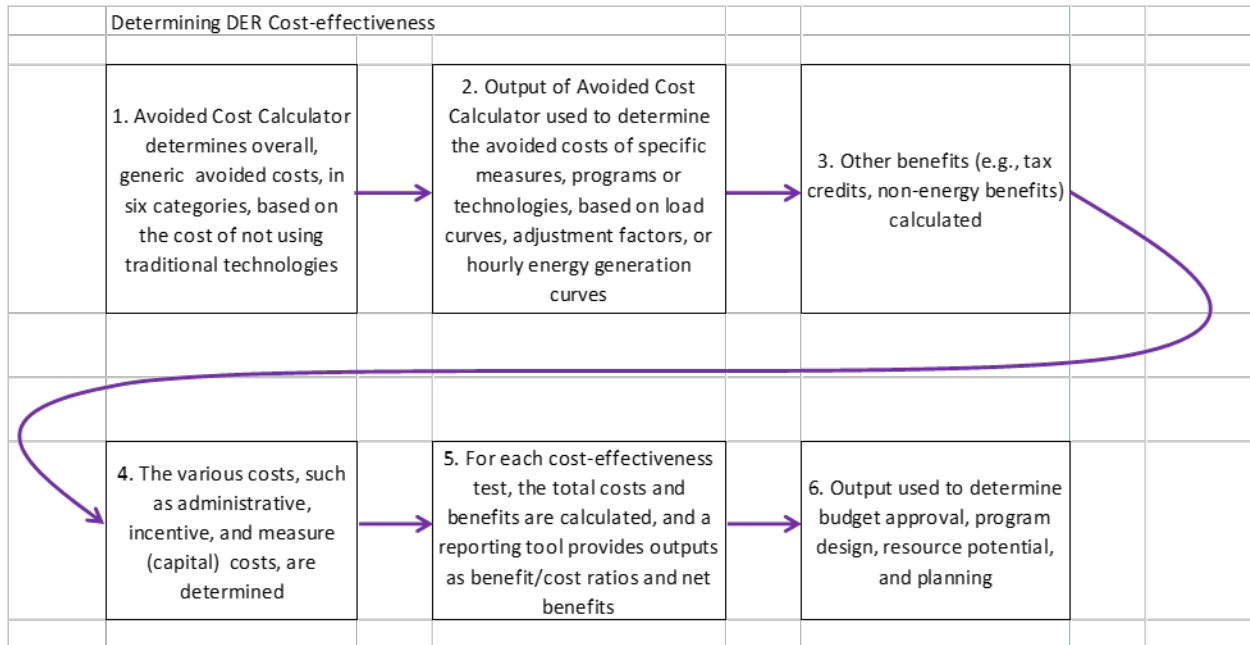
Determining DER Cost-effectiveness

1. Avoided Cost Calculator determines overall, generic avoided costs, in six categories, based on the cost of not using traditional technologies

2. Output of Avoided Cost Calculator used to determine the avoided costs of specific measures, programs or technologies, based on load curves, adjustment factors, or hourly energy generation curves

3. Other benefits (e.g., tax credits, non-energy benefits) calculated

4. The various costs, such as administrative, incentive, and measure (capital) costs, are determined

5. For each cost-effectiveness test, the total costs and benefits are calculated, and a reporting tool provides outputs as benefit/cost ratios and net benefits

6. Output used to determine budget approval, program design, resource potential, and planning